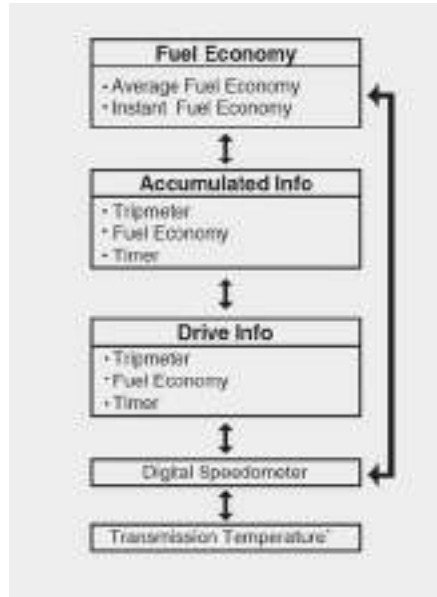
Fuel Economy

- Average Fuel Economy
- Instant Fuel Economy

Accumulated Info

- Tripmeter
- Fuel Economy
- Timer

Drive Info

- Tripmeter
- Fuel Economy
- Timer

Digital Speedometer

Transmission Temperature*